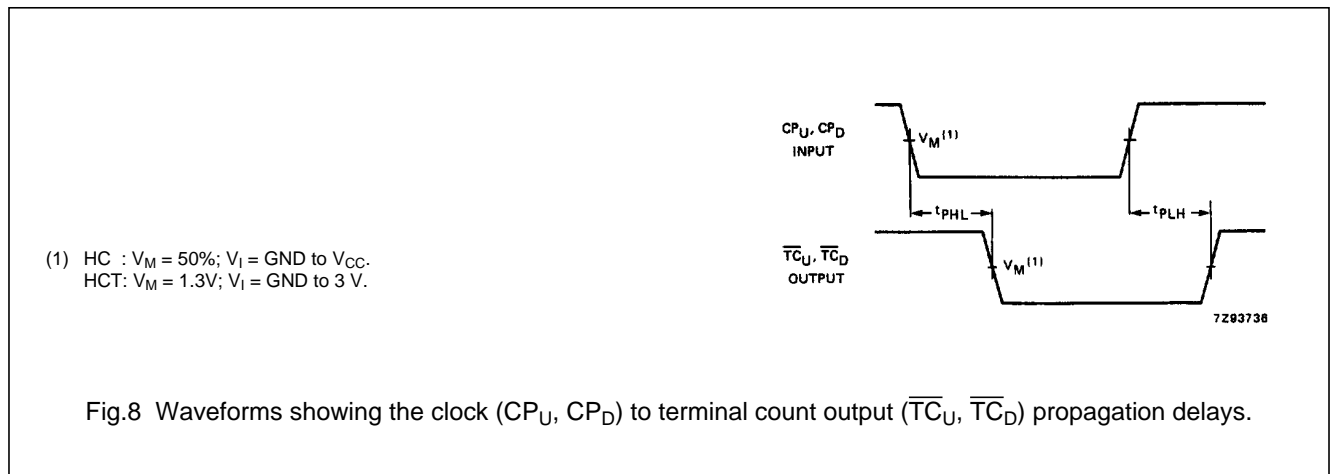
$CP_U$, $CP_D$ INPUT

$V_M^{(1)}$

$t_{PHL}$

$t_{PLH}$

$\overline{TC}_U$, $\overline{TC}_D$ OUTPUT

$V_M^{(1)}$

7Z93736

(1) HC : $V_M$ = 50%; $V_I$ = GND to $V_{CC}$.
HCT: $V_M$ = 1.3V; $V_I$ = GND to 3 V.

Fig.8 Waveforms showing the clock ($CP_U$, $CP_D$) to terminal count output ($\overline{TC}_U$, $\overline{TC}_D$) propagation delays.